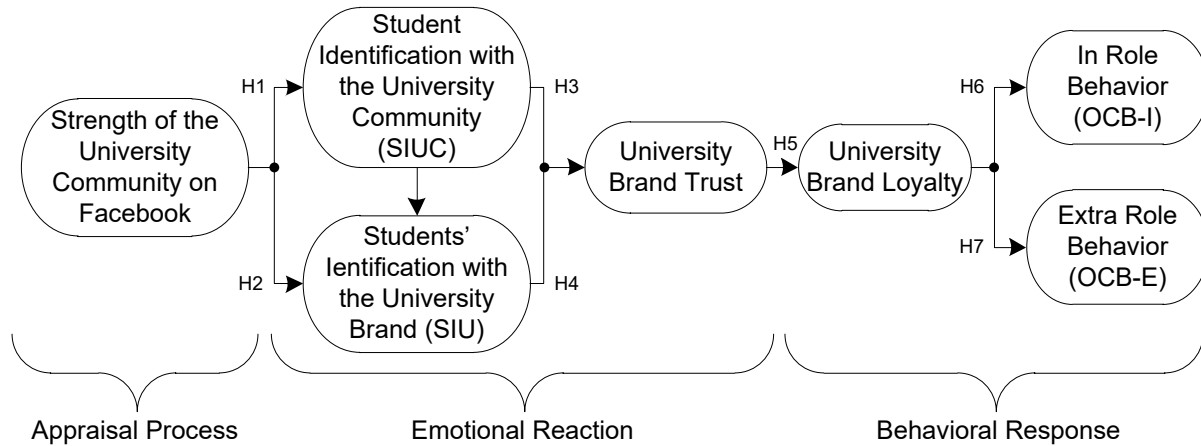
Strength of the University Community on Facebook

H1

H2

Student Identification with the University Community (SIUC)

Students' Ientification with the University Brand (SIU)

H3

H4

University Brand Trust

H5

University Brand Loyalty

H6

H7

In Role Behavior (OCB-I)

Extra Role Behavior (OCB-E)

Appraisal Process

Emotional Reaction

Behavioral Response